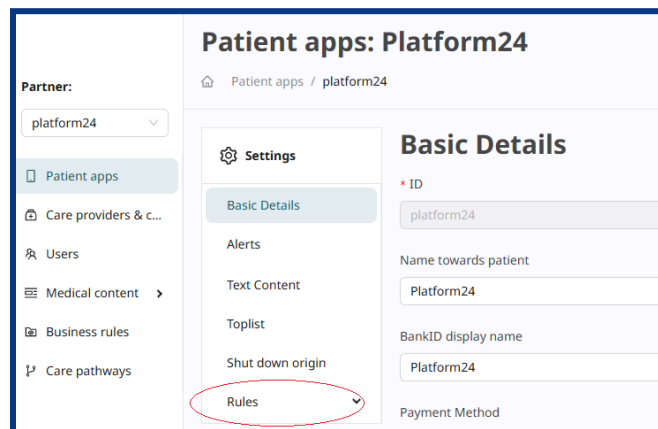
Patient apps: Platform24

Patient apps / platform24

Partner:

platform24

Patient apps

Care providers & c...

Users

Medical content

Business rules

Care pathways

Settings

Basic Details

Alerts

Text Content

Toplist

Shut down origin

Rules

Basic Details

* ID

platform24

Name towards patient

Platform24

BankID display name

Platform24

Payment Method